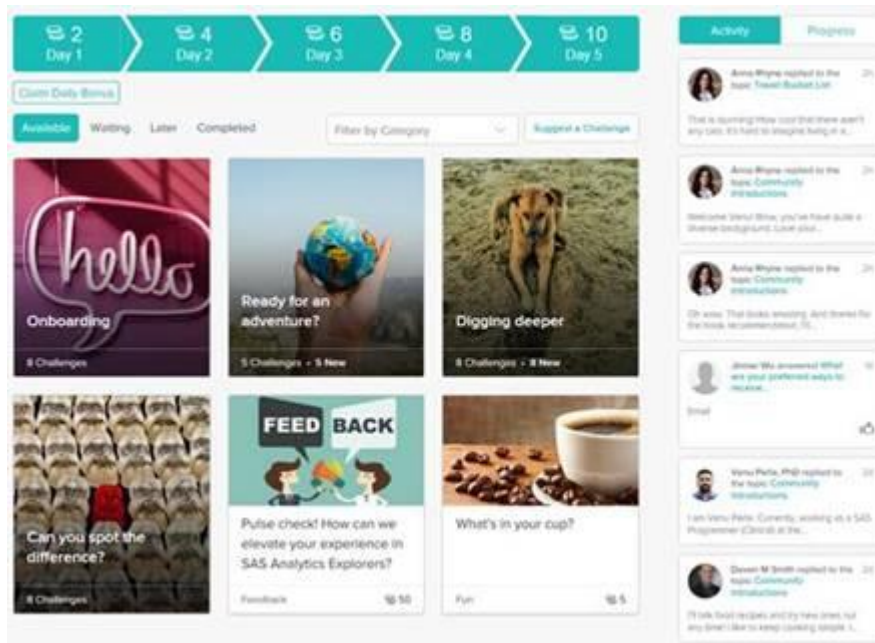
2
Day 1

4
Day 2

6
Day 3

8
Day 4

10
Day 5

Claim Daily Bonus

Available Waiting Later Completed

Filter by Category

Suggest a Challenge

hello

Onboarding

8 Challenges

Ready for an adventure?

5 Challenges • 5 New

Digging deeper

8 Challenges • 8 New

Can you spot the difference?

8 Challenges

FEED BACK

Pulse check! How can we elevate your experience in SAS Analytics Explorers?

Feedback

50

What's in your cup?

Fun

5

Activity

Progress

Anna Rhyne replied to the topic Travel Bucket List

That is stunning! How cool that there aren't any cars. It's hard to imagine living in a...

Anna Rhyne replied to the topic Community Introductions

Welcome Venu! Wow, you've have quite a diverse background. Love your...

Anna Rhyne replied to the topic Community Introductions

Oh wow. That looks amazing. And thanks for the book recommendation! I'll...

Jinlee Wu answered What are your preferred ways to receive...

Email

Venu Perla, PhD replied to the topic Community Introductions

I am Venu Perla. Currently, working as a SAS Programmer (Clinical) at the...

Devon M Smith replied to the topic Community Introductions

I'll talk food recipes and try new ones out any time! I like to keep cooking simple. I...